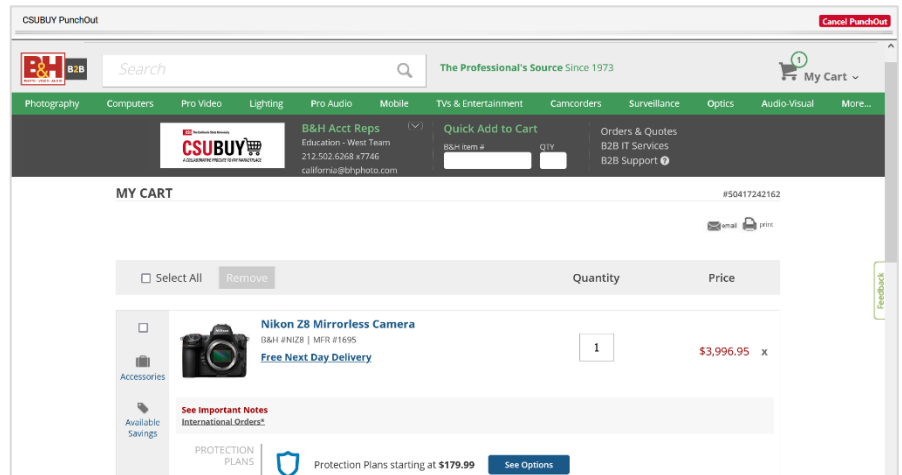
CSUBUY PunchOut

Cancel PunchOut

B&H B2B

Search

The Professional's Source Since 1973

1

My Cart

Photography Computers Pro Video Lighting Pro Audio Mobile TVs & Entertainment Camcorders Surveillance Optics Audio-Visual More...

CSUBUY

B&H Acct Reps
Education - West Team
212.502.6268 x7746
california@bhphoto.com

Quick Add to Cart
B&H item #
QTY

Orders & Quotes
B2B IT Services
B2B Support

MY CART

#50417242162

email print

Select All Remove

Quantity

Price

Feedback

Nikon Z8 Mirrorless Camera
B&H #NIZ8 | MFR #1695
Free Next Day Delivery

1

$3,996.95 x

Accessories

Available Savings

See Important Notes
International Orders*

PROTECTION PLANS

Protection Plans starting at $179.99

See Options